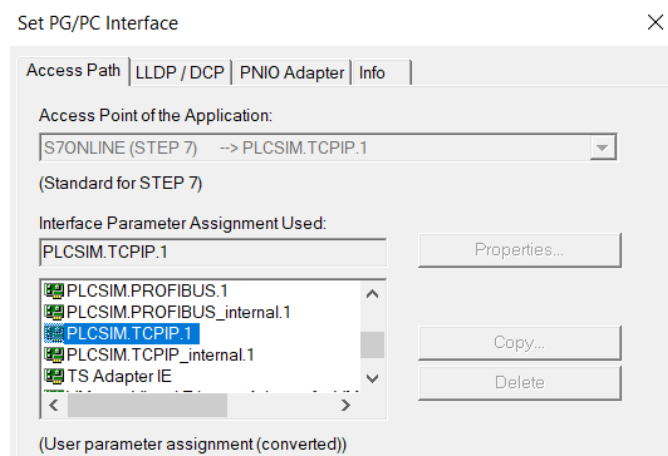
Set PG/PC Interface

Access Path | LLDP / DCP | PNIO Adapter | Info

Access Point of the Application:

S7ONLINE (STEP 7) --> PLCSIM.TCPIP.1

(Standard for STEP 7)

Interface Parameter Assignment Used:

PLCSIM.TCPIP.1

Properties...

PLCSIM.PROFIBUS.1
PLCSIM.PROFIBUS_internal.1
PLCSIM.TCPIP.1
PLCSIM.TCPIP_internal.1
TS Adapter IE
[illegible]

Copy...

Delete

(User parameter assignment (converted))